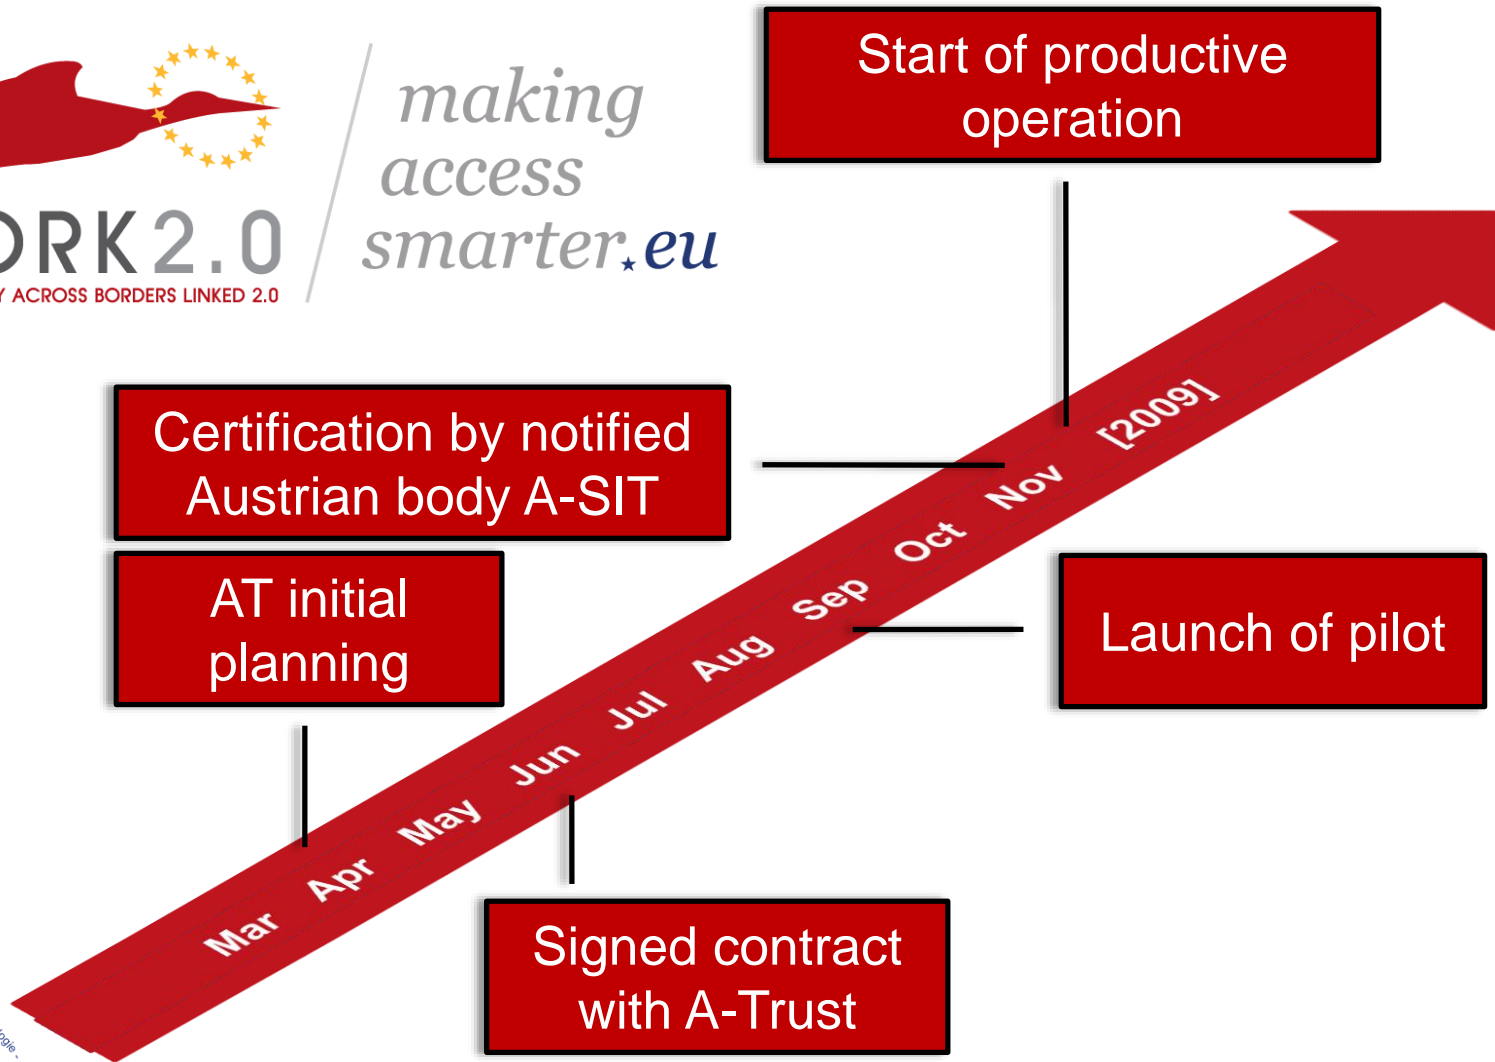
RK2.0
Y ACROSS BORDERS LINKED 2.0

making access smarter.eu

Start of productive operation

Certification by notified Austrian body A-SIT

AT initial planning

Launch of pilot

Signed contract with A-Trust

Mar Apr May Jun Jul Aug Sep Oct Nov [2009]